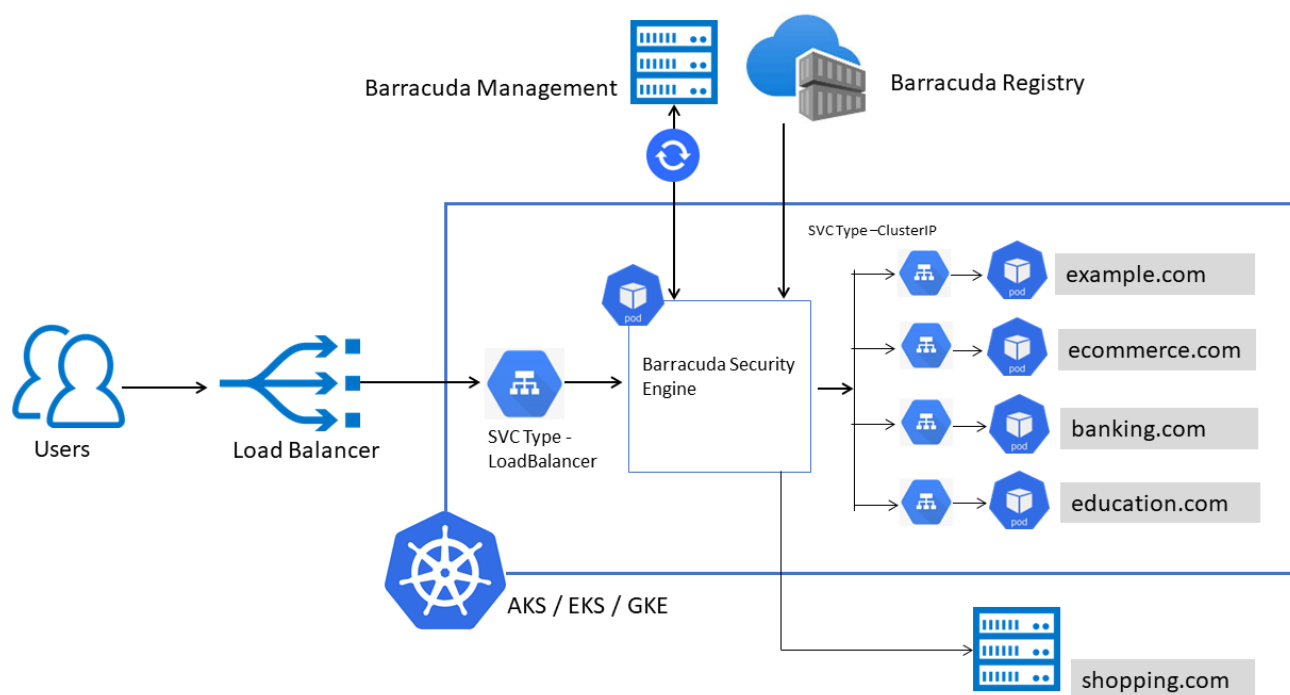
Barracuda Management

Barracuda Registry

SVC Type –ClusterIP

pod

example.com

pod

ecommerce.com

pod

Barracuda Security Engine

pod

banking.com

pod

education.com

pod

Users

Load Balancer

SVC Type - LoadBalancer

AKS / EKS / GKE

shopping.com